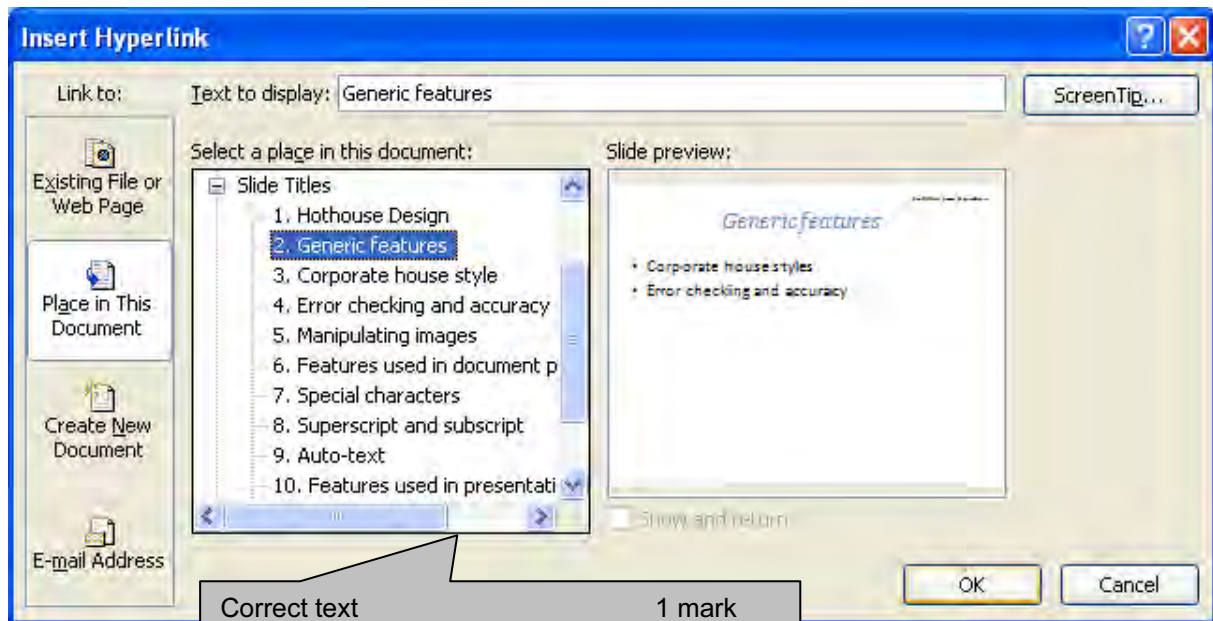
Insert Hyperlink

Link to:

Existing File or Web Page

Place in This Document

Create New Document

E-mail Address

Text to display: Generic features

ScreenTip...

Select a place in this document:

Slide Titles
1. Hothouse Design
2. Generic features
3. Corporate house style
4. Error checking and accuracy
5. Manipulating images
6. Features used in document p
7. Special characters
8. Superscript and subscript
9. Auto-text
10. Features used in presentati

Slide preview:

Generic features

• Corporate house styles
• Error checking and accuracy

Show and return

OK

Cancel

Correct text 1 mark